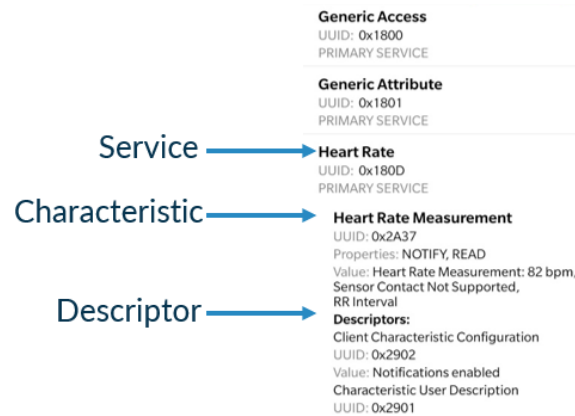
Generic Access
UUID: 0x1800
PRIMARY SERVICE

Generic Attribute
UUID: 0x1801
PRIMARY SERVICE

Service

Heart Rate
UUID: 0x180D
PRIMARY SERVICE

Characteristic

Heart Rate Measurement
UUID: 0x2A37
Properties: NOTIFY, READ
Value: Heart Rate Measurement: 82 bpm, Sensor Contact Not Supported, RR Interval

Descriptor

Descriptors:
Client Characteristic Configuration
UUID: 0x2902
Value: Notifications enabled
Characteristic User Description
UUID: 0x2901